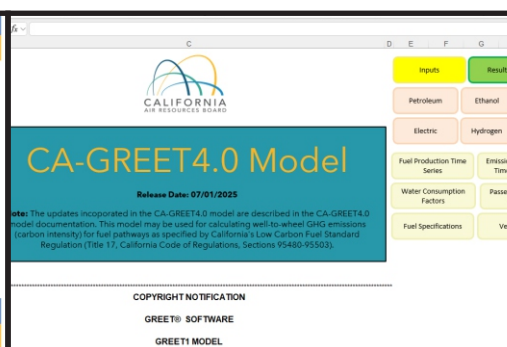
fx

C D E F G

CALIFORNIA
AIR RESOURCES BOARD

CA-GREET4.0 Model

Release Date: 07/01/2025

ote: The updates incoporated in the CA-GREET4.0 model are described in the CA-GREET4.0 model documentation. This model may be used for calculating well-to-wheel GHG emissions (carbon intensity) for fuel pathways as specified by California's Low Carbon Fuel Standard Regulation (Title 17, California Code of Regulations, Sections 95480-95503).

COPYRIGHT NOTIFICATION

GREET® SOFTWARE

GREET1 MODEL

Inputs

Result

Petroleum

Ethanol

Electric

Hydrogen

Fuel Production Time Series

Emissi Tim

Water Consumption Factors

Passe

Fuel Specifications

Ve